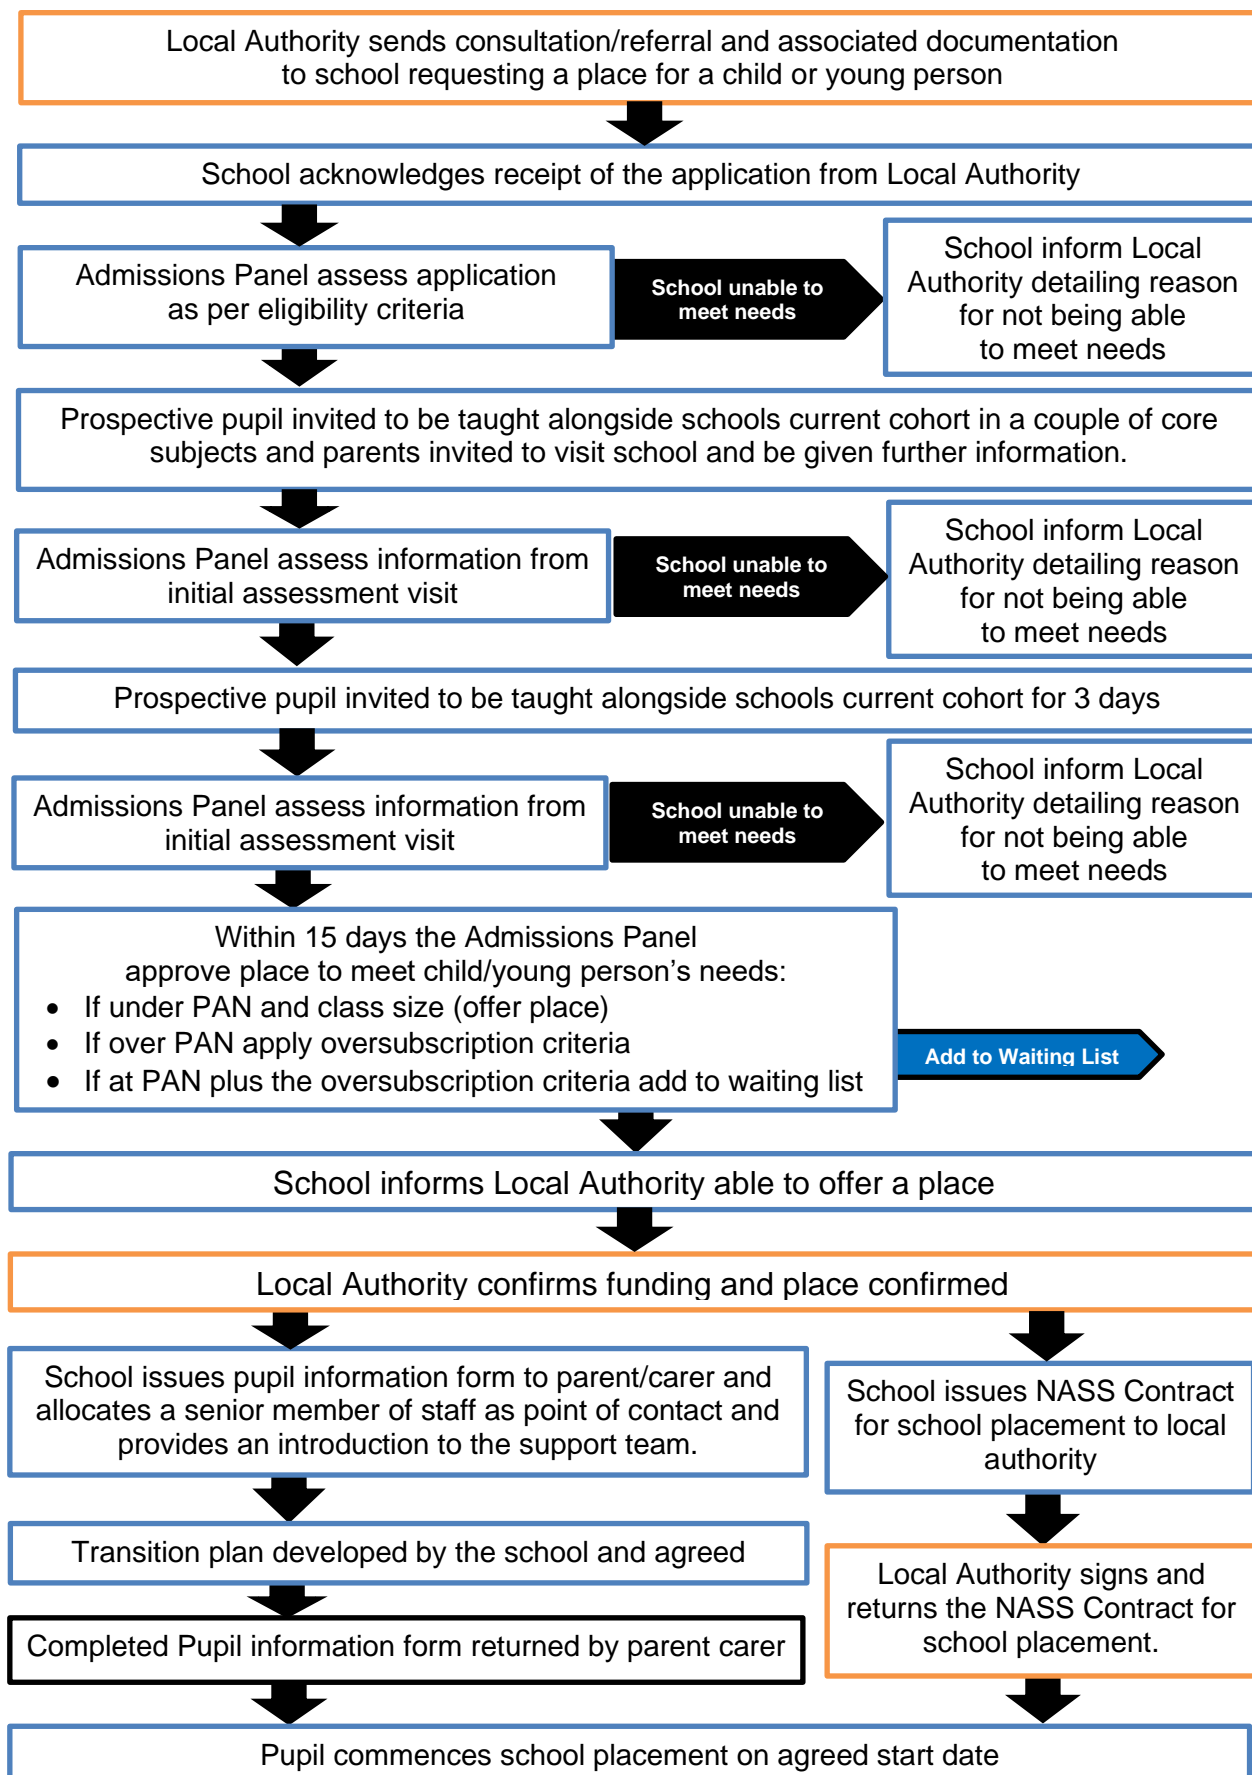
Local Authority sends consultation/referral and associated documentation to school requesting a place for a child or young person

School acknowledges receipt of the application from Local Authority

Admissions Panel assess application as per eligibility criteria

School unable to meet needs

School inform Local Authority detailing reason for not being able to meet needs

Prospective pupil invited to be taught alongside schools current cohort in a couple of core subjects and parents invited to visit school and be given further information.

Admissions Panel assess information from initial assessment visit

School unable to meet needs

School inform Local Authority detailing reason for not being able to meet needs

Prospective pupil invited to be taught alongside schools current cohort for 3 days

Admissions Panel assess information from initial assessment visit

School unable to meet needs

School inform Local Authority detailing reason for not being able to meet needs

Within 15 days the Admissions Panel approve place to meet child/young person's needs:
- If under PAN and class size (offer place)
- If over PAN apply oversubscription criteria
- If at PAN plus the oversubscription criteria add to waiting list

Add to Waiting List

School informs Local Authority able to offer a place

Local Authority confirms funding and place confirmed

School issues pupil information form to parent/carer and allocates a senior member of staff as point of contact and provides an introduction to the support team.

School issues NASS Contract for school placement to local authority

Transition plan developed by the school and agreed

Local Authority signs and returns the NASS Contract for school placement.

Completed Pupil information form returned by parent carer

Pupil commences school placement on agreed start date